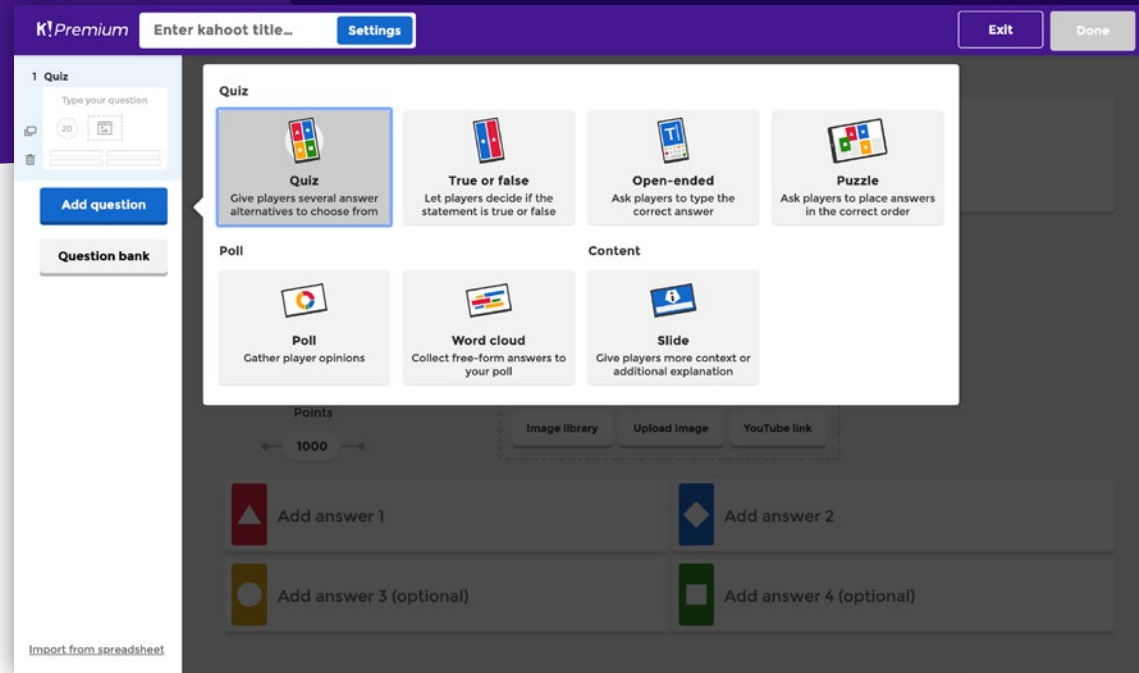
K! Premium

Enter kahoot title...

Settings

Exit

Done

1 Quiz

Type your question

20

Add question

Question bank

Import from spreadsheet

Quiz

Quiz
Give players several answer alternatives to choose from

True or false
Let players decide if the statement is true or false

Open-ended
Ask players to type the correct answer

Puzzle
Ask players to place answers in the correct order

Poll

Poll
Gather player opinions

Word cloud
Collect free-form answers to your poll

Content

Slide
Give players more context or additional explanation

Points

1000

Image library

Upload image

YouTube link

Add answer 1

Add answer 2

Add answer 3 (optional)

Add answer 4 (optional)